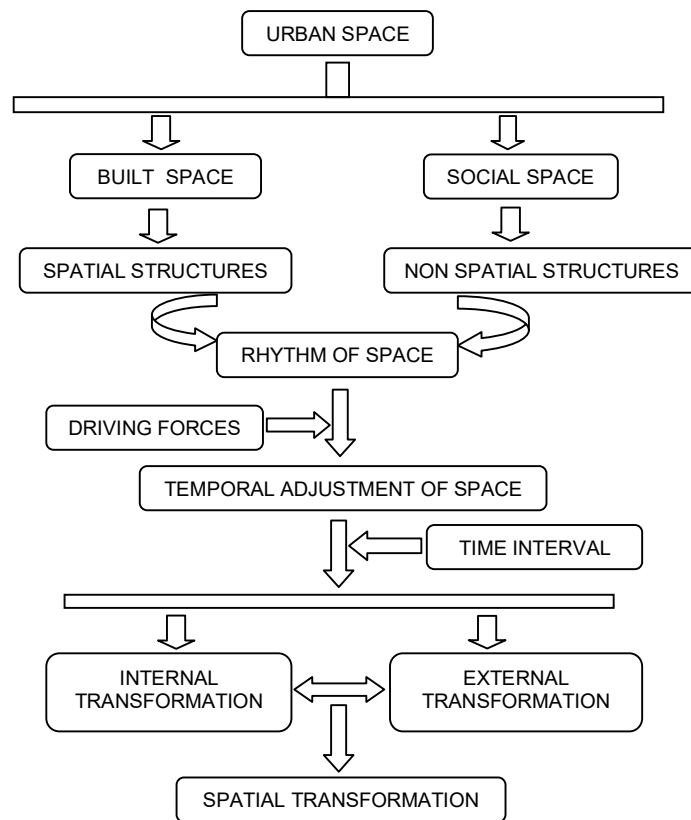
URBAN SPACE

BUILT SPACE

SOCIAL SPACE

SPATIAL STRUCTURES

NON SPATIAL STRUCTURES

RHYTHM OF SPACE

DRIVING FORCES

TEMPORAL ADJUSTMENT OF SPACE

TIME INTERVAL

INTERNAL TRANSFORMATION

EXTERNAL TRANSFORMATION

SPATIAL TRANSFORMATION